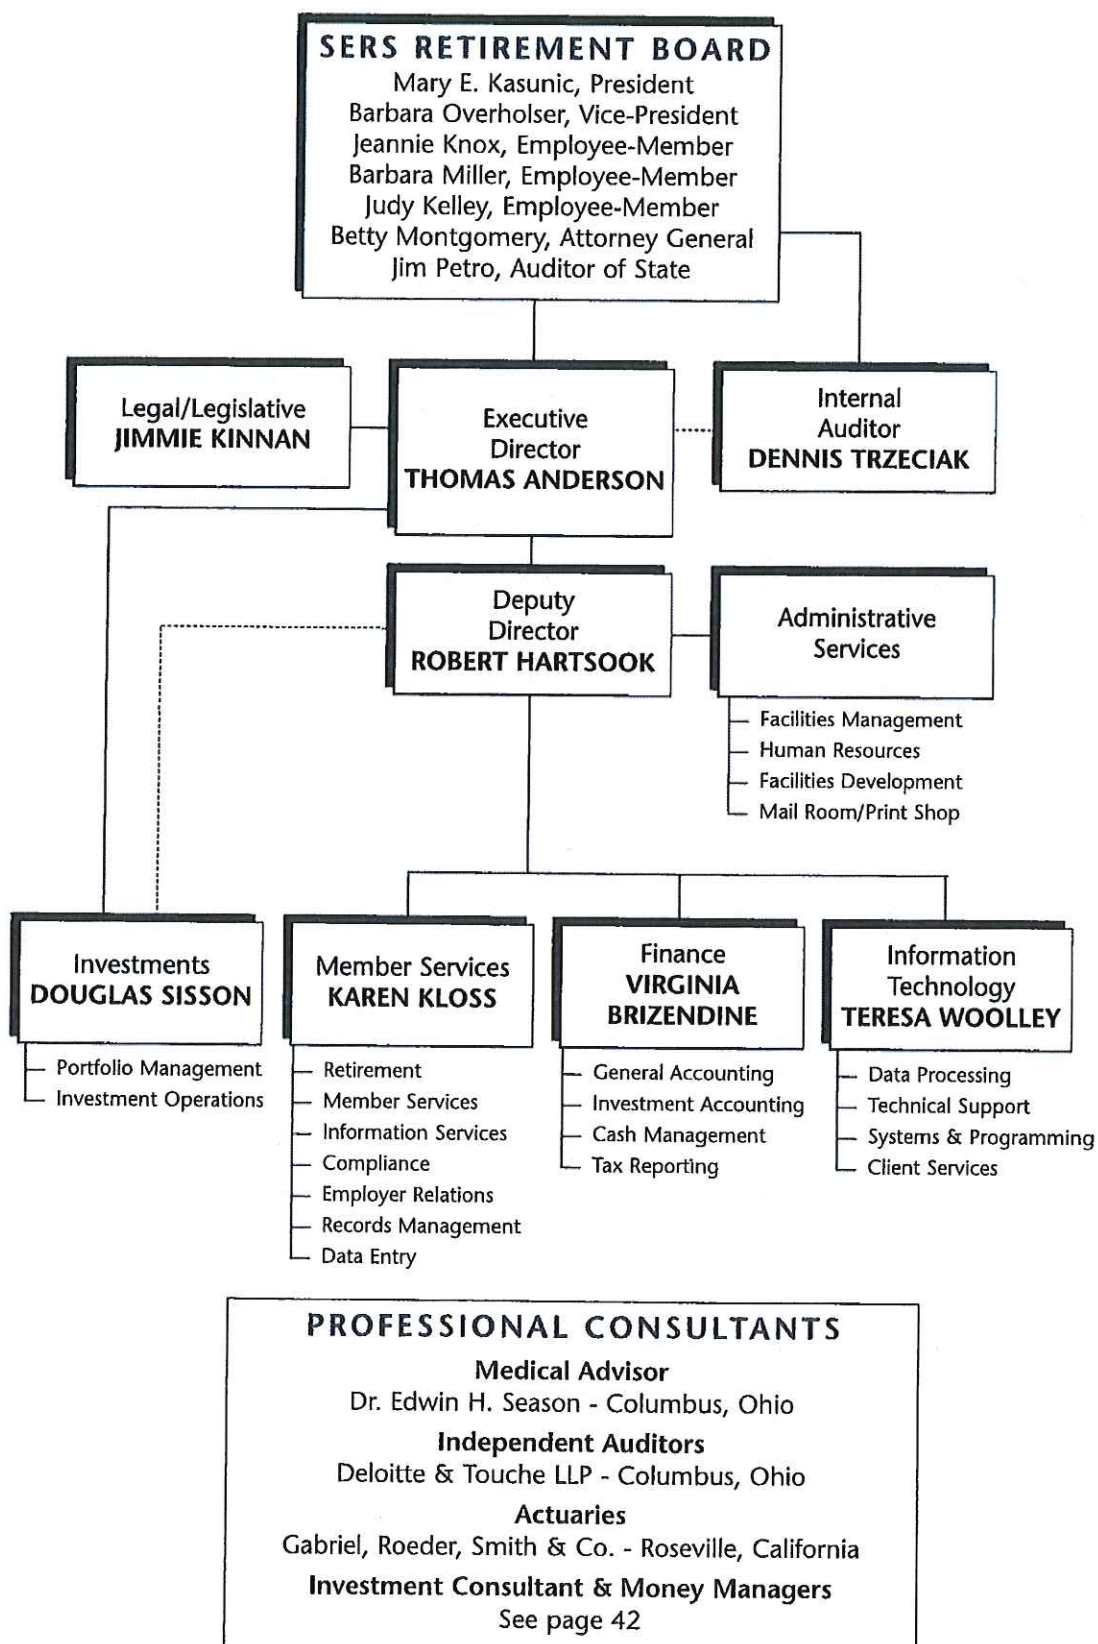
SERS RETIREMENT BOARD
Mary E. Kasunic, President
Barbara Overholser, Vice-President
Jeannie Knox, Employee-Member
Barbara Miller, Employee-Member
Judy Kelley, Employee-Member
Betty Montgomery, Attorney General
Jim Petro, Auditor of State

Legal/Legislative
JIMMIE KINNAN

Executive Director
THOMAS ANDERSON

Internal Auditor
DENNIS TRZECIAK

Deputy Director
ROBERT HARTSOOK

Administrative Services
Facilities Management
Human Resources
Facilities Development
Mail Room/Print Shop

Investments
DOUGLAS SISSON
Portfolio Management
Investment Operations

Member Services
KAREN KLOSS
Retirement
Member Services
Information Services
Compliance
Employer Relations
Records Management
Data Entry

Finance
VIRGINIA BRIZENDINE
General Accounting
Investment Accounting
Cash Management
Tax Reporting

Information Technology
TERESA WOOLLEY
Data Processing
Technical Support
Systems & Programming
Client Services

PROFESSIONAL CONSULTANTS
Medical Advisor
Dr. Edwin H. Season - Columbus, Ohio
Independent Auditors
Deloitte & Touche LLP - Columbus, Ohio
Actuaries
Gabriel, Roeder, Smith & Co. - Roseville, California
Investment Consultant & Money Managers
See page 42